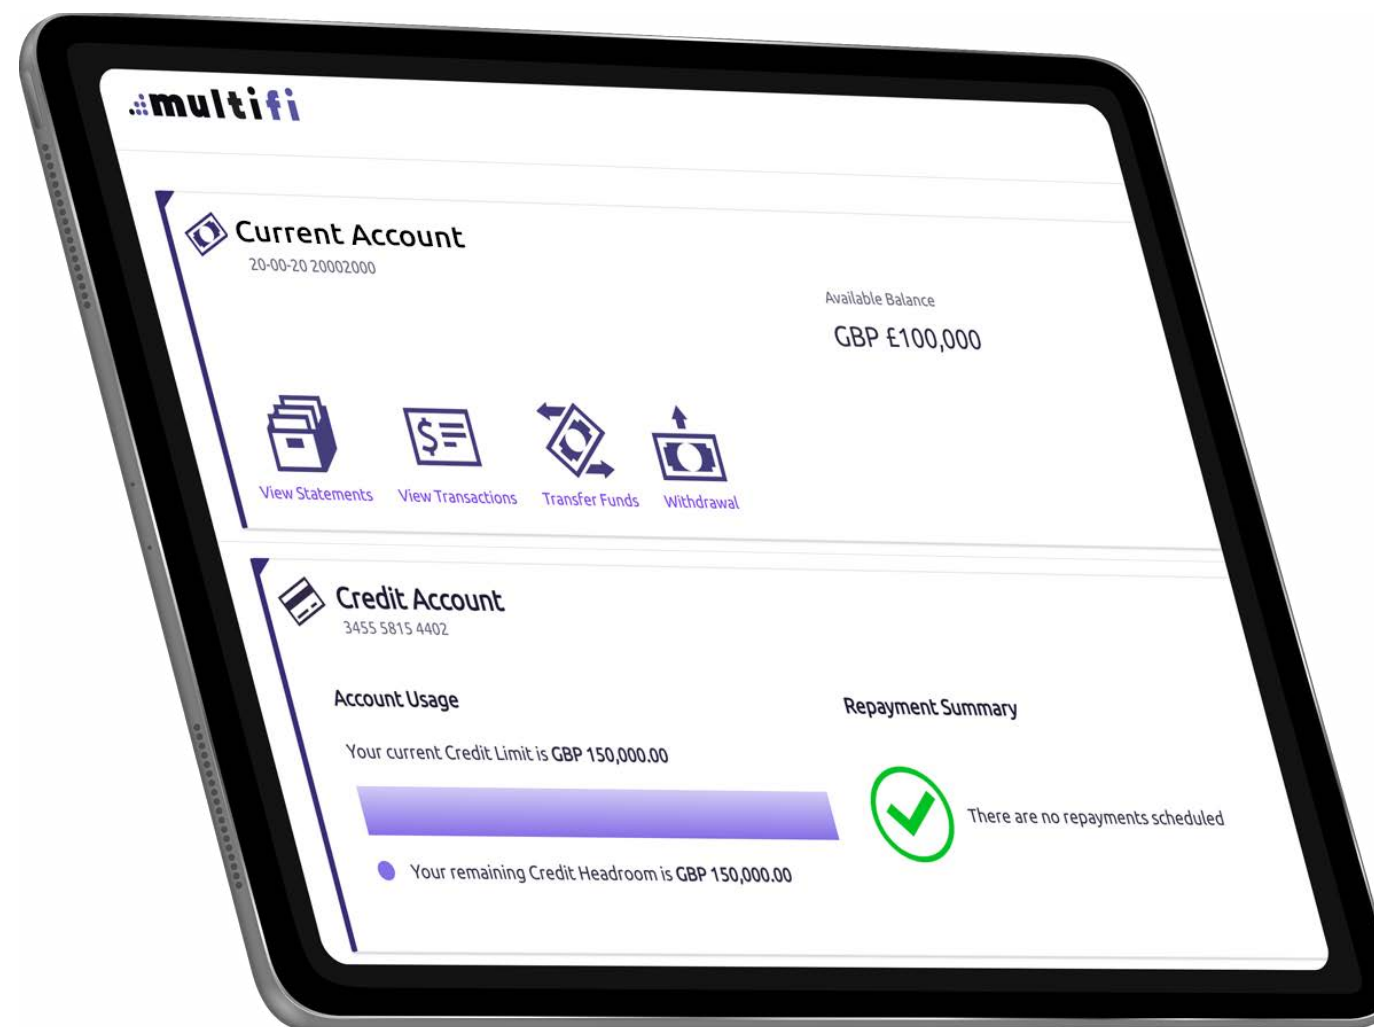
multifi

Current Account
20-00-20 20002000

Available Balance
GBP £100,000

View Statements
View Transactions
Transfer Funds
Withdrawal

Credit Account
3455 5815 4402

Account Usage

Your current Credit Limit is GBP 150,000.00

Your remaining Credit Headroom is GBP 150,000.00

Repayment Summary

There are no repayments scheduled